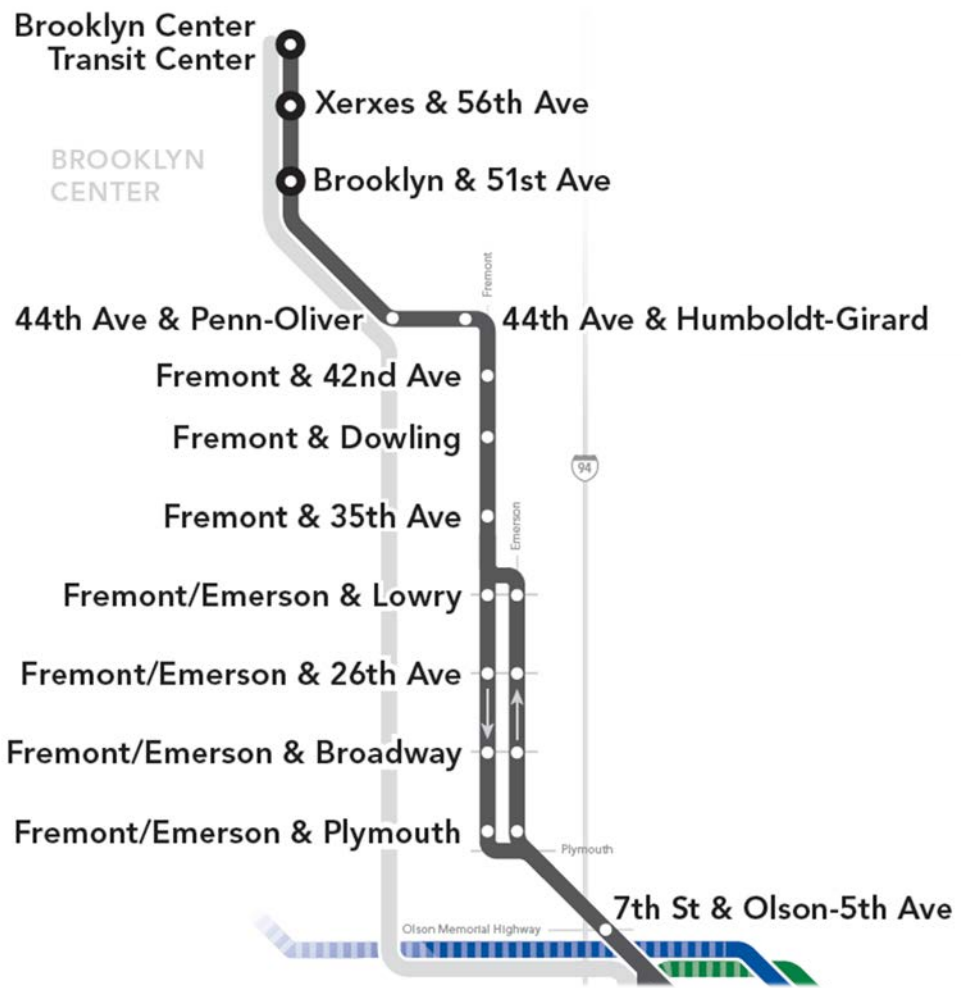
Brooklyn Center Transit Center

Xerxes & 56th Ave

BROOKLYN CENTER

Brooklyn & 51st Ave

Fremont

44th Ave & Penn-Oliver

44th Ave & Humboldt-Girard

Fremont & 42nd Ave

Fremont & Dowling

94

Fremont & 35th Ave

Emerson

Fremont/Emerson & Lowry

Fremont/Emerson & 26th Ave

Fremont/Emerson & Broadway

Fremont/Emerson & Plymouth

Plymouth

7th St & Olson-5th Ave

Olson Memorial Highway